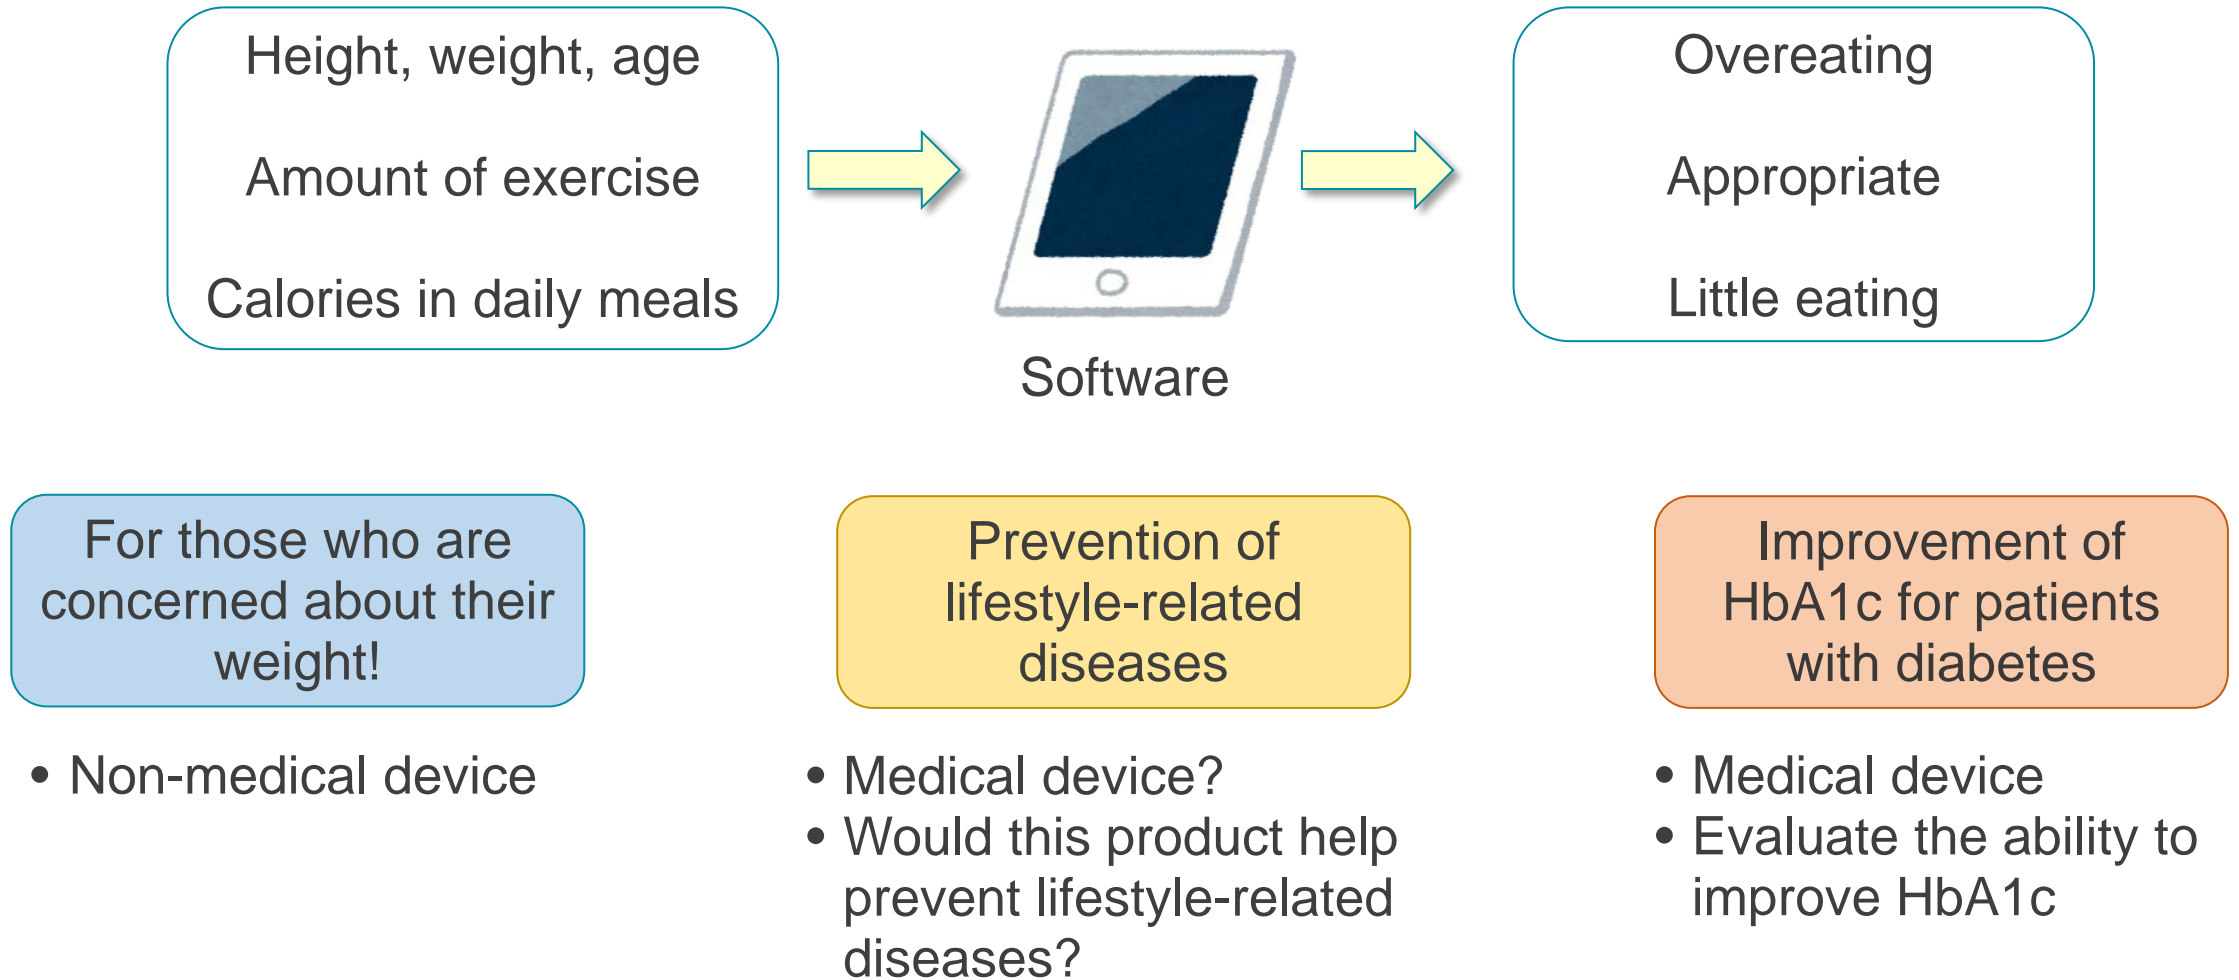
Height, weight, age

Amount of exercise

Calories in daily meals

Software

Overeating

Appropriate

Little eating

For those who are concerned about their weight!

- Non-medical device

Prevention of lifestyle-related diseases

- Medical device?
- Would this product help prevent lifestyle-related diseases?

Improvement of HbA1c for patients with diabetes

- Medical device
- Evaluate the ability to improve HbA1c